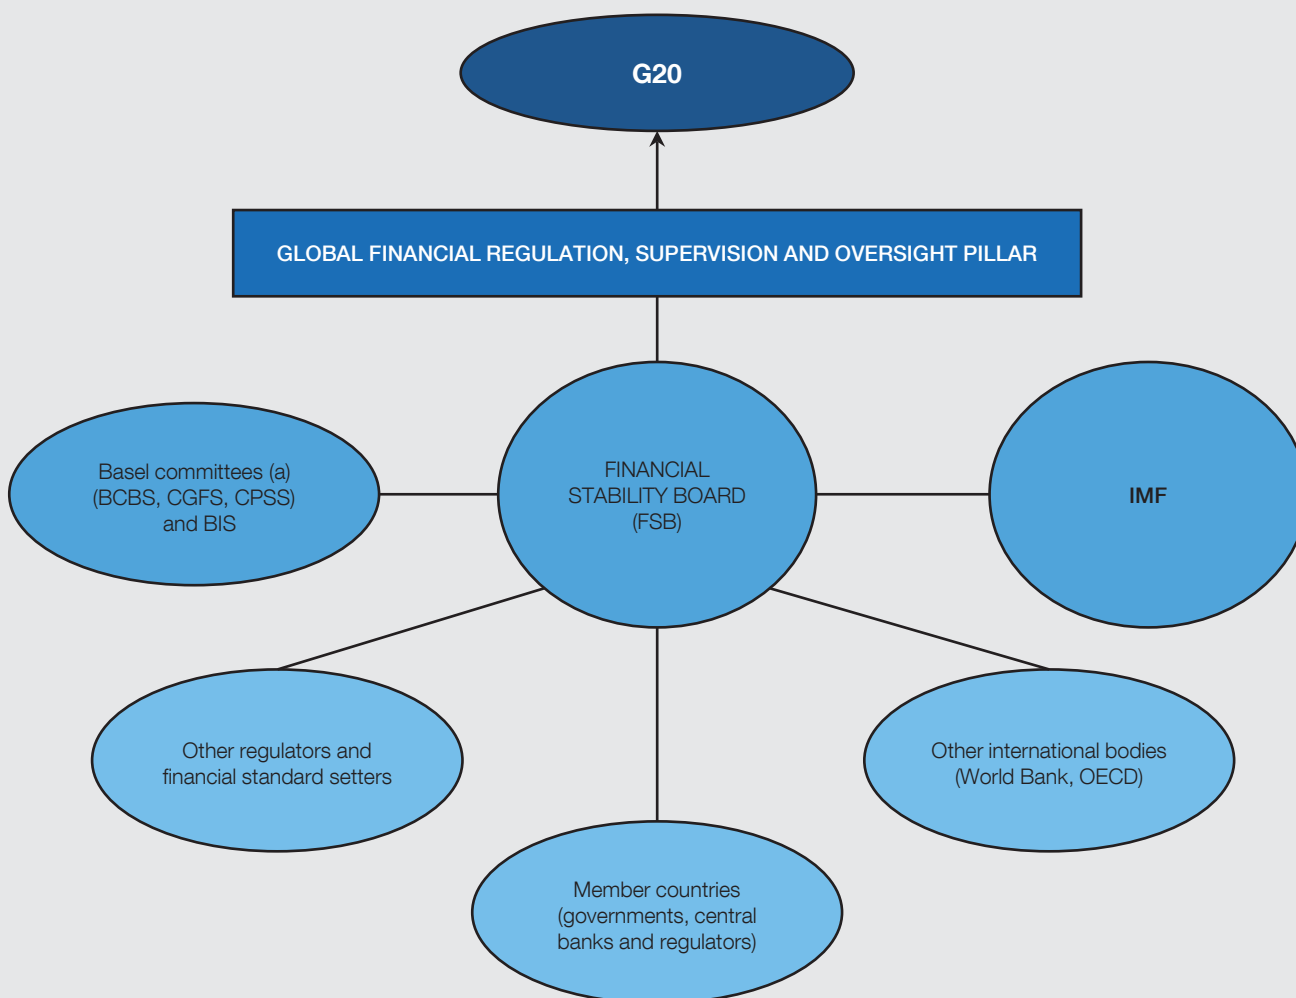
G20

GLOBAL FINANCIAL REGULATION, SUPERVISION AND OVERSIGHT PILLAR

Basel committees (a) (BCBS, CGFS, CPSS) and BIS

FINANCIAL STABILITY BOARD (FSB)

IMF

Other regulators and financial standard setters

Other international bodies (World Bank, OECD)

Member countries (governments, central banks and regulators)